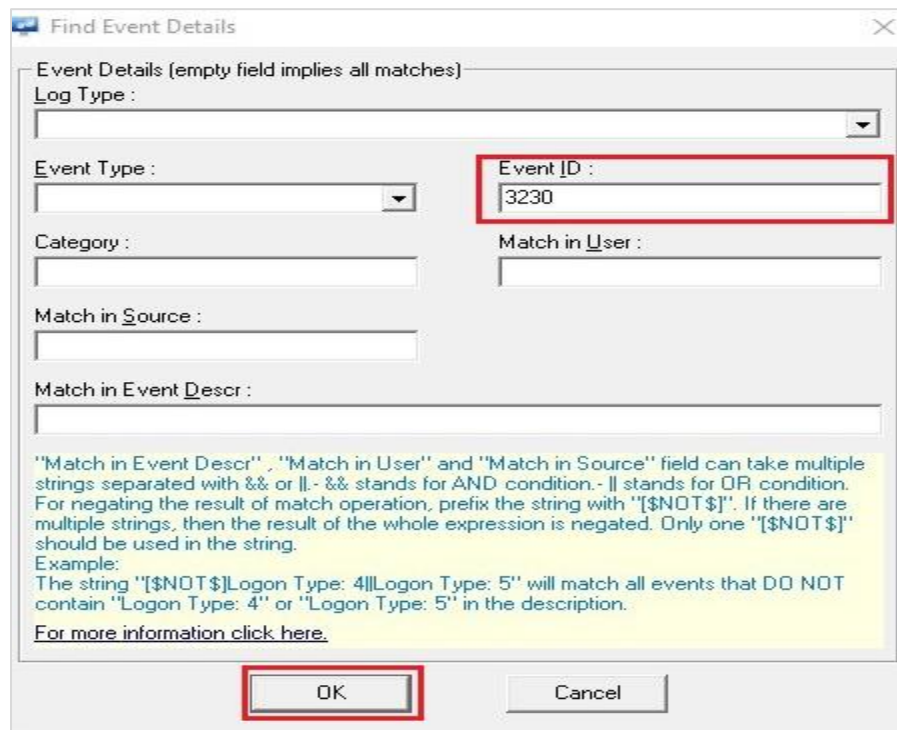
Find Event Details

Event Details (empty field implies all matches)

Log Type :

Event Type :

Event ID :

3230

Category :

Match in User :

Match in Source :

Match in Event Descr :

"Match in Event Descr" , "Match in User" and "Match in Source" field can take multiple strings separated with && or ||.- && stands for AND condition.- || stands for OR condition. For negating the result of match operation, prefix the string with "[$NOT$]". If there are multiple strings, then the result of the whole expression is negated. Only one "[$NOT$]" should be used in the string.
Example:
The string "[$NOT$]Logon Type: 4||Logon Type: 5" will match all events that DO NOT contain "Logon Type: 4" or "Logon Type: 5" in the description.

For more information click here.

OK

Cancel